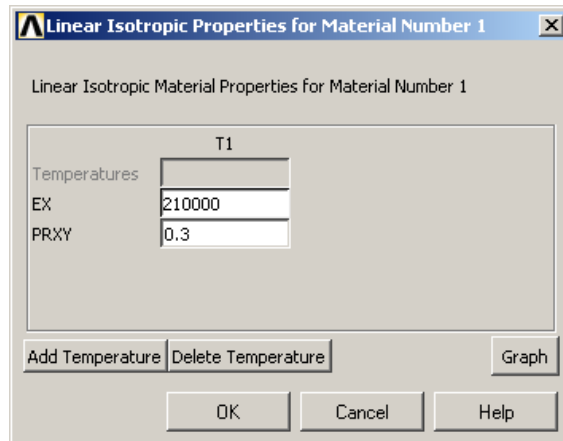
Linear Isotropic Properties for Material Number 1

Linear Isotropic Material Properties for Material Number 1

| | T1 |
|---|---|
| Temperatures | |
| EX | 210000 |
| PRXY | 0.3 |

Add Temperature | Delete Temperature | Graph

OK | Cancel | Help